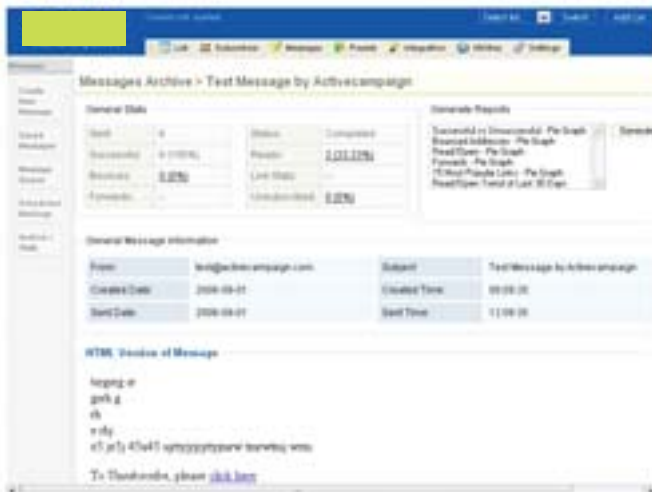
Messages Archive > Test Message by Activecampaign

General Stats

| Sent | 6 |
|---|---|
| Successfully | 6 (100%) |
| Bounces | 0 (0%) |
| Forwards | -- |

| Status | Completed |
|---|---|
| Reads | 2 (33.33%) |
| Link Stats | -- |
| Unsubscribed | 0 (0%) |

Generate Reports

Successful vs Unsuccessful - Pie Graph
Bounced Addresses - Pie Graph
Read/Open - Pie Graph
Forwards - Pie Graph
10 Most Popular Links - Pie Graph
Read/Open Trend of Last 30 Days

General Message Information

| From | test@activecampaign.com | Subject | Test Message by Activecampaign |
|---|---|---|---|
| Created Date | 2006-09-01 | Created Time | 09:08:26 |
| Sent Date | 2006-09-01 | Sent Time | 11:06:26 |

HTML Version of Message

hgpig st
gsrh g
rh
e rty
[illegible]

To Unsubscribe, please click here